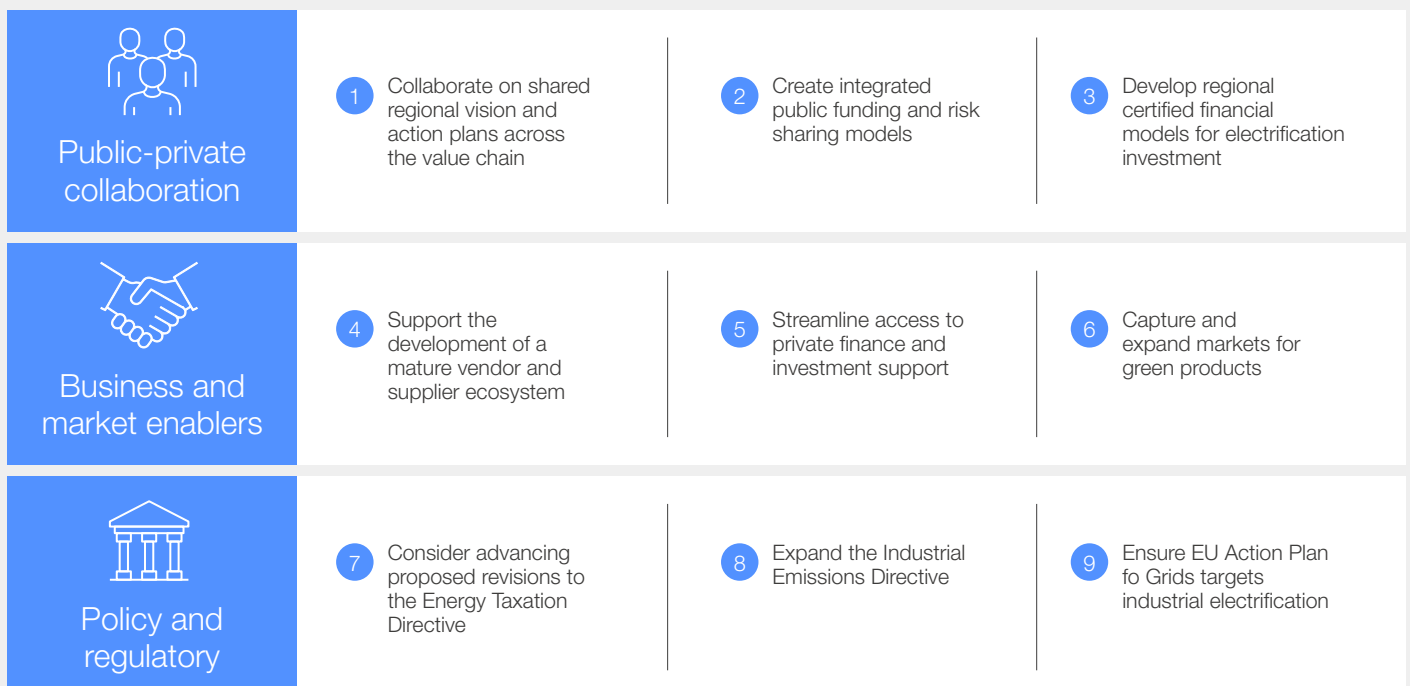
Public-private collaboration

1 Collaborate on shared regional vision and action plans across the value chain

2 Create integrated public funding and risk sharing models

3 Develop regional certified financial models for electrification investment

Business and market enablers

4 Support the development of a mature vendor and supplier ecosystem

5 Streamline access to private finance and investment support

6 Capture and expand markets for green products

Policy and regulatory

7 Consider advancing proposed revisions to the Energy Taxation Directive

8 Expand the Industrial Emissions Directive

9 Ensure EU Action Plan fo Grids targets industrial electrification